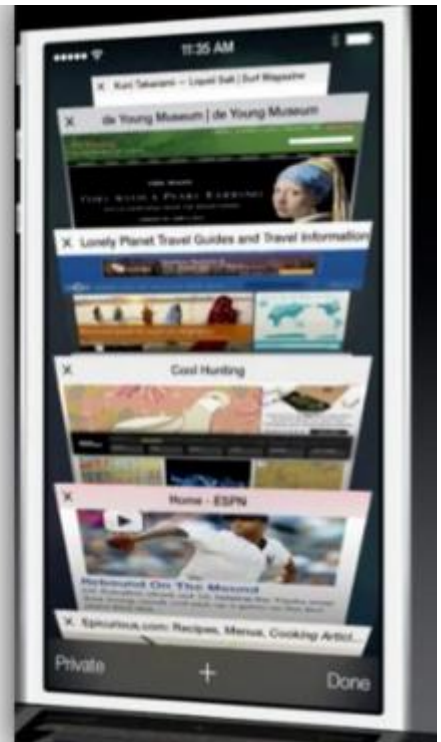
11:35 AM

Kurt Takaiami — Liquid Salt | Surf Magazine

de Young Museum | de Young Museum

Lonely Planet Travel Guides and Travel Information

Cool Hunting

Home - ESPN

Rebound On The Mound

Epicurious.com: Recipes, Menus, Cooking Articl...

Private

+

Done